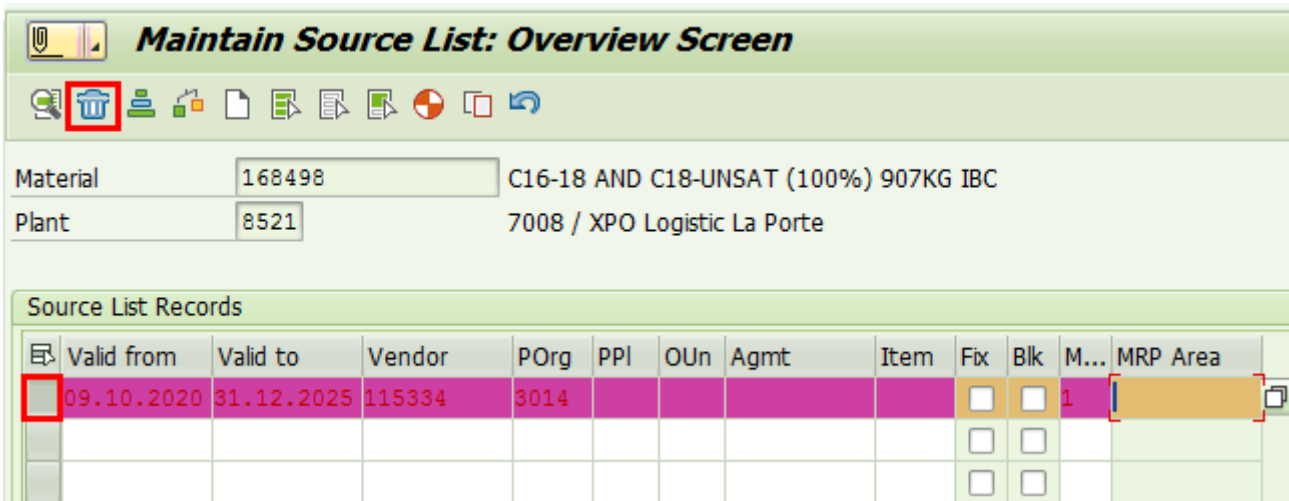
Maintain Source List: Overview Screen

Material 168498 C16-18 AND C18-UNSAT (100%) 907KG IBC
Plant 8521 7008 / XPO Logistic La Porte

Source List Records

| Valid from | Valid to | Vendor | POrg | PPl | OUn | Agmt | Item | Fix | Blk | M... | MRP Area |
|---|---|---|---|---|---|---|---|---|---|---|---|
| 09.10.2020 | 31.12.2025 | 115334 | 3014 | | | | | | | 1 | |
| | | | | | | | | | | | |
| | | | | | | | | | | | |